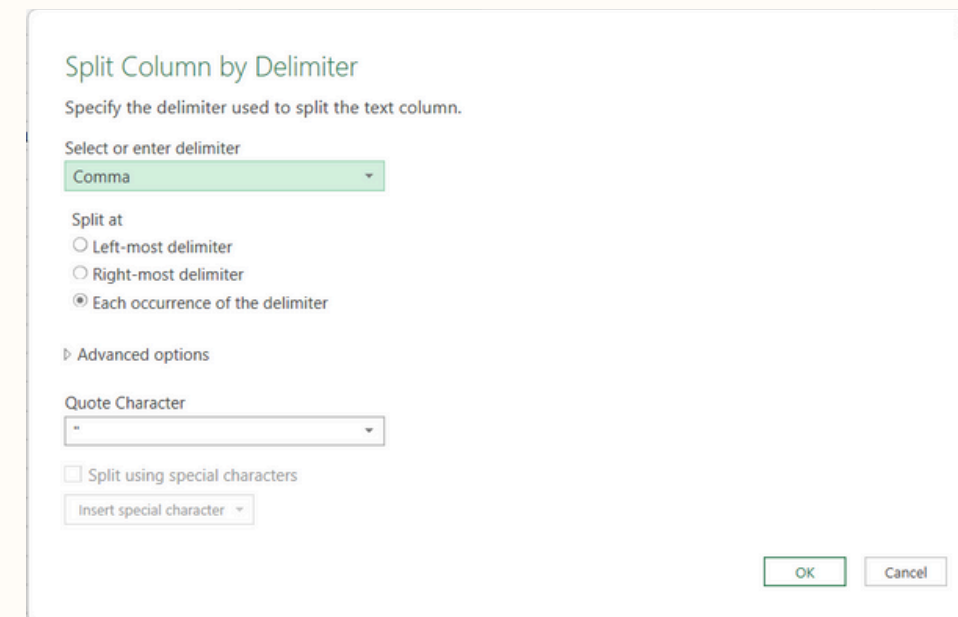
Split Column by Delimiter

Specify the delimiter used to split the text column.

Select or enter delimiter

Comma

Split at

Left-most delimiter

Right-most delimiter

Each occurrence of the delimiter

Advanced options

Quote Character

"

Split using special characters

Insert special character

OK

Cancel